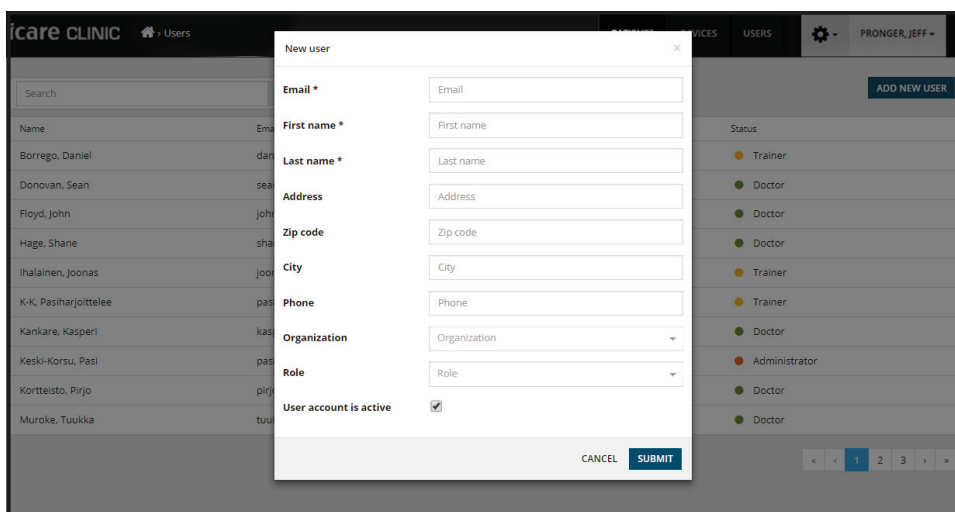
icare CLINIC › Users

PATIENTS DEVICES USERS PRONGER, JEFF

Search

ADD NEW USER

| Name | Ema | Status |
|---|---|---|
| Borrego, Daniel | dan | Trainer |
| Donovan, Sean | sea | Doctor |
| Floyd, John | john | Doctor |
| Hage, Shane | sha | Doctor |
| Ihalainen, Joonas | joon | Trainer |
| K-K, Pasiharjoittelee | pasi | Trainer |
| Kankare, Kasperi | kasp | Doctor |
| Keski-Korsu, Pasi | pas | Administrator |
| Kortteisto, Pirjo | pirjo | Doctor |
| Muroke, Tuukka | tuul | Doctor |

New user

×

Email * Email

First name * First name

Last name * Last name

Address Address

Zip code Zip code

City City

Phone Phone

Organization Organization

Role Role

User account is active

CANCEL SUBMIT

« ‹ 1 2 3 › »